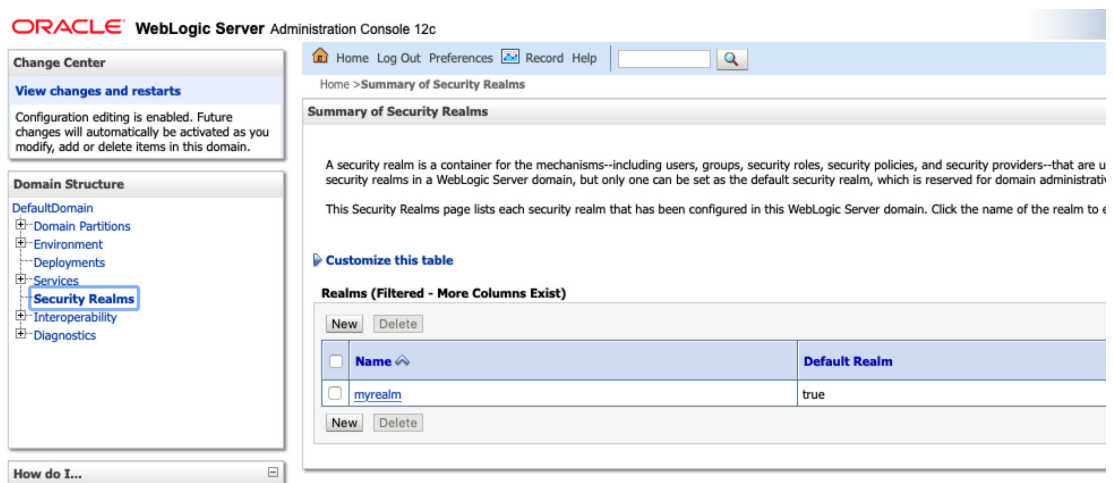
ORACLE WebLogic Server Administration Console 12c

Change Center

View changes and restarts

Configuration editing is enabled. Future changes will automatically be activated as you modify, add or delete items in this domain.

Domain Structure

DefaultDomain
Domain Partitions
Environment
Deployments
Services
Security Realms
Interoperability
Diagnostics

How do I...

Home Log Out Preferences Record Help

Home >Summary of Security Realms

Summary of Security Realms

A security realm is a container for the mechanisms--including users, groups, security roles, security policies, and security providers--that are u security realms in a WebLogic Server domain, but only one can be set as the default security realm, which is reserved for domain administrativ

This Security Realms page lists each security realm that has been configured in this WebLogic Server domain. Click the name of the realm to e

Customize this table

Realms (Filtered - More Columns Exist)

New Delete

| | Name | Default Realm |
|---|---|---|
| | myrealm | true |

New Delete